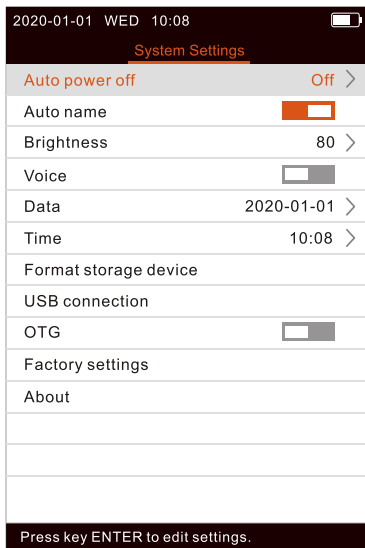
2020-01-01 WED 10:08

System Settings

Auto power off Off

Auto name

Brightness 80

Voice

Data 2020-01-01

Time 10:08

Format storage device

USB connection

OTG

Factory settings

About

Press key ENTER to edit settings.